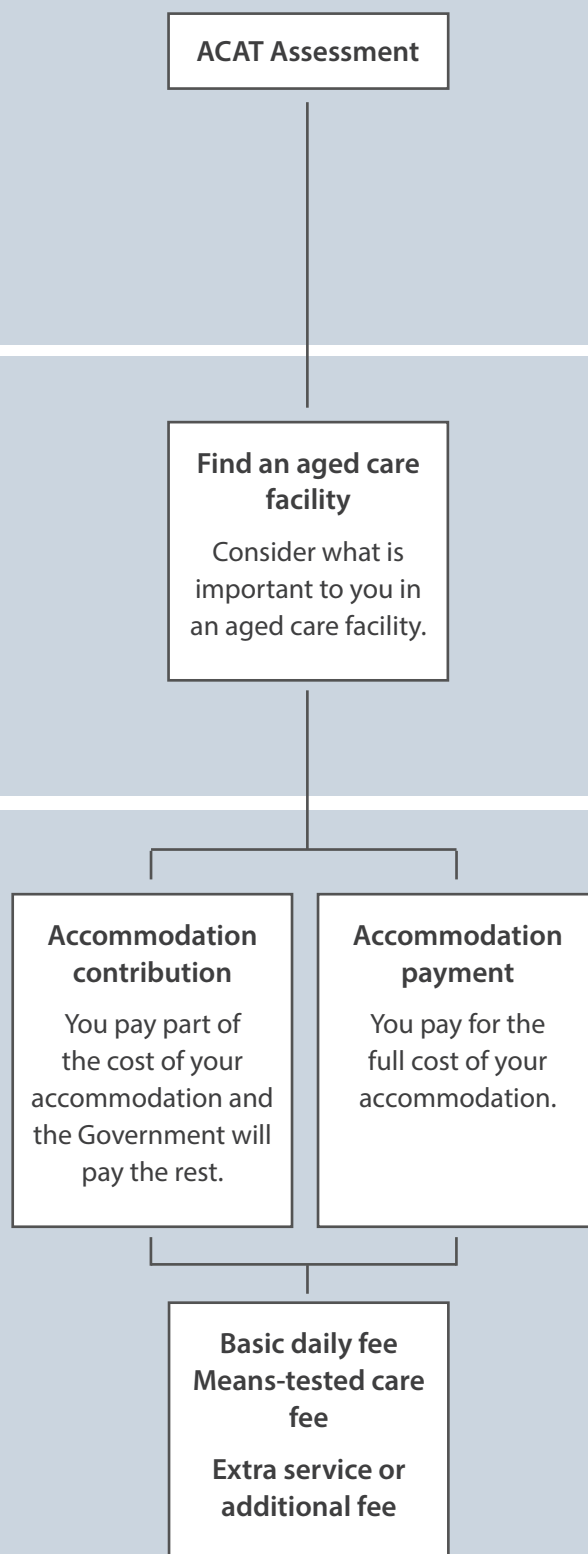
ACAT Assessment

Find an aged care facility

Consider what is important to you in an aged care facility.

Accommodation contribution

You pay part of the cost of your accommodation and the Government will pay the rest.

Accommodation payment

You pay for the full cost of your accommodation.

Basic daily fee
Means-tested care fee

Extra service or additional fee